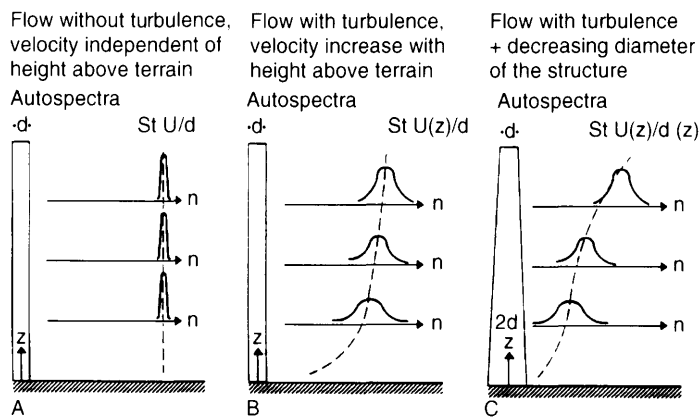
Flow without turbulence, velocity independent of height above terrain

Autospectra

·d·

St U/d

n

n

n

z

A

Flow with turbulence, velocity increase with height above terrain

Autospectra

·d·

St U(z)/d

n

n

n

z

B

Flow with turbulence + decreasing diameter of the structure

Autospectra

·d·

St U(z)/d (z)

n

n

n

2d

z

C